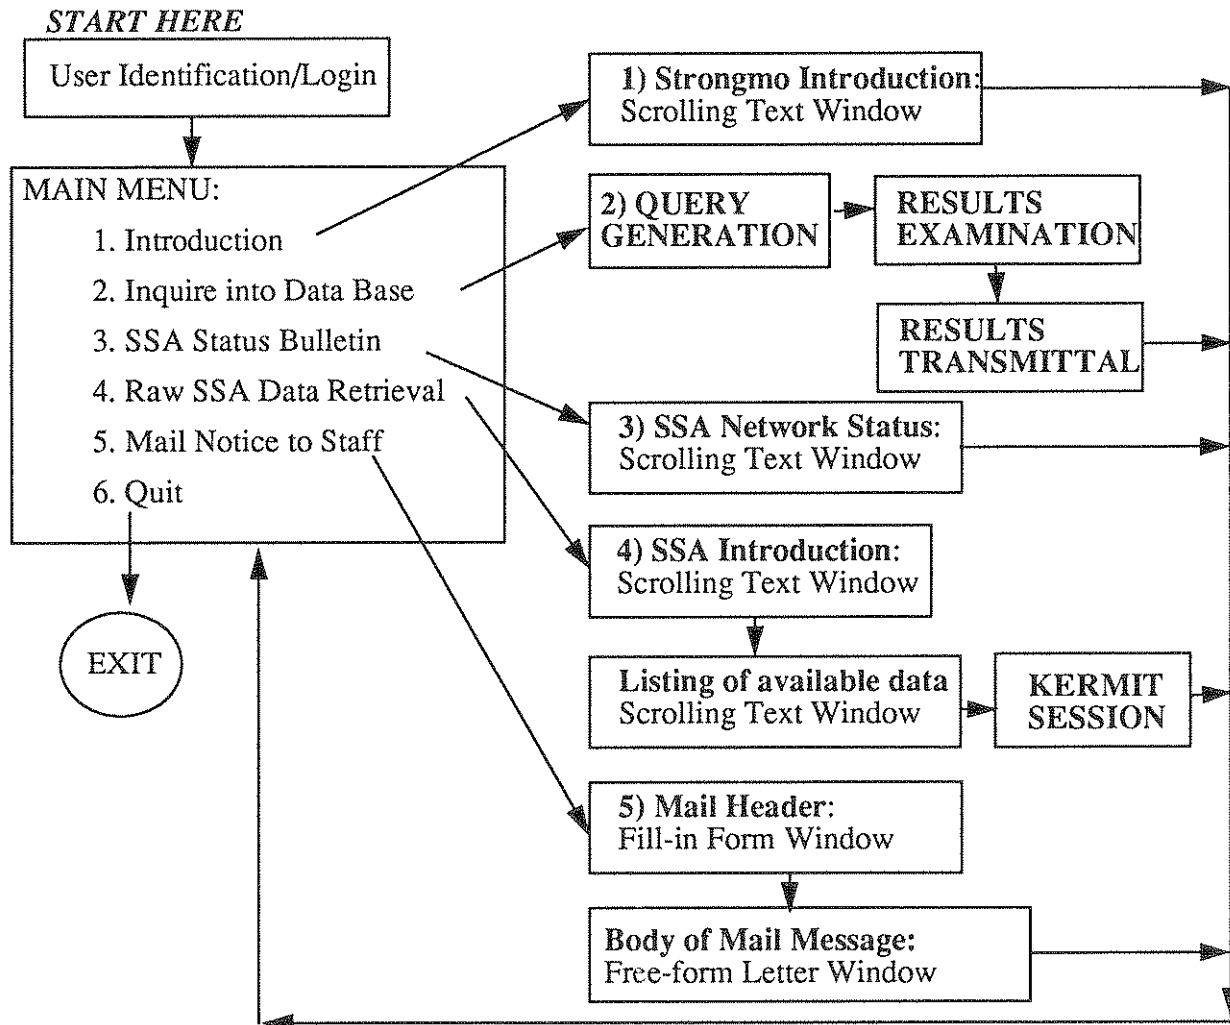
START HERE

User Identification/Login

MAIN MENU:
1. Introduction
2. Inquire into Data Base
3. SSA Status Bulletin
4. Raw SSA Data Retrieval
5. Mail Notice to Staff
6. Quit

EXIT

1) Strongmo Introduction: Scrolling Text Window

2) QUERY GENERATION

RESULTS EXAMINATION

RESULTS TRANSMITTAL

3) SSA Network Status: Scrolling Text Window

4) SSA Introduction: Scrolling Text Window

Listing of available data Scrolling Text Window

KERMIT SESSION

5) Mail Header: Fill-in Form Window

Body of Mail Message: Free-form Letter Window